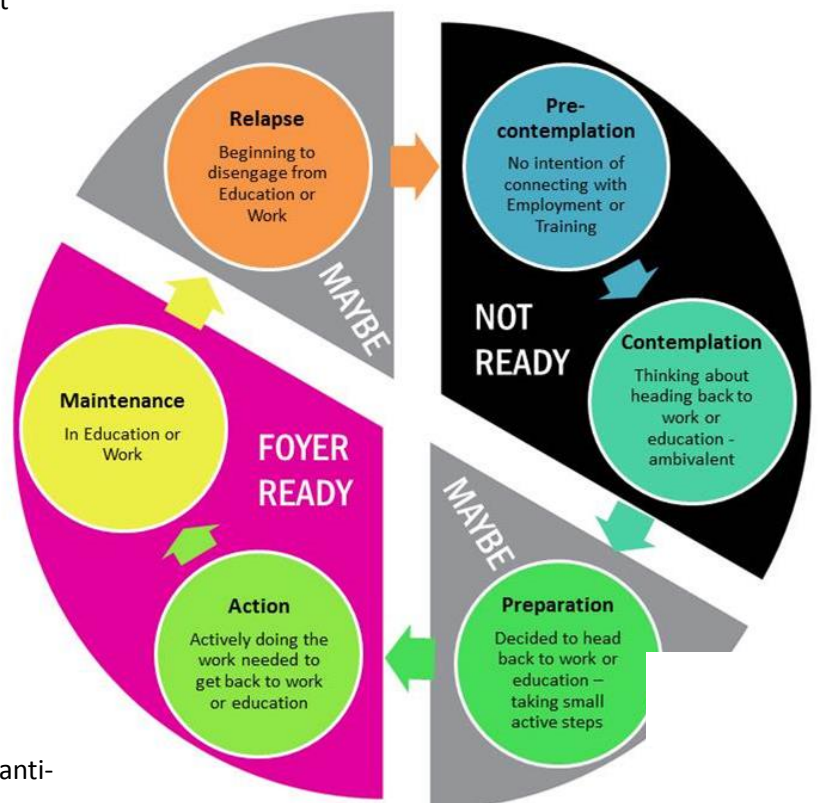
t

Relapse
Beginning to disengage from Education or Work

Pre-contemplation
No intention of connecting with Employment or Training

MAYBE

NOT READY

Contemplation
Thinking about heading back to work or education - ambivalent

Maintenance
In Education or Work

FOYER READY

MAYBE

Preparation
Decided to head back to work or education – taking small active steps

Action
Actively doing the work needed to get back to work or education

anti-